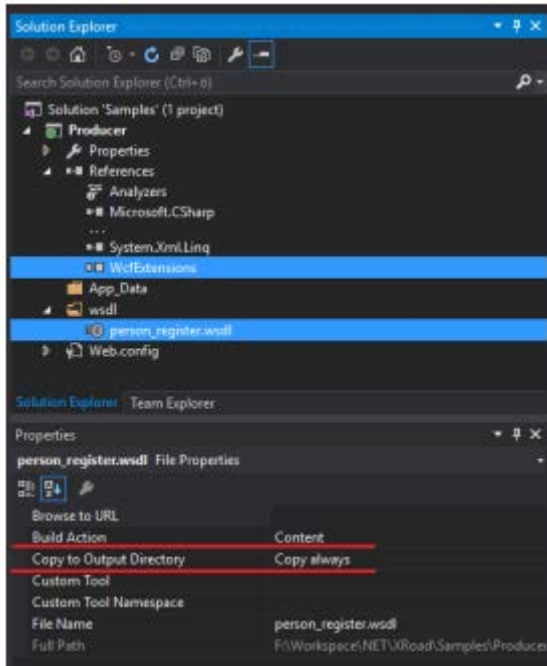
Solution Explorer

Search Solution Explorer (Ctrl+;)

Solution 'Samples' (1 project)

Producer

Properties

References

Analyzers

Microsoft.CSharp

...

System.Xml.Linq

WcfExtensions

App_Data

wsdl

person_register.wsdl

Web.config

Solution Explorer Team Explorer

Properties

person_register.wsdl File Properties

| | |
|---|---|
| Browse to URL | |
| Build Action | Content |
| Copy to Output Directory | Copy always |
| Custom Tool | |
| Custom Tool Namespace | |
| File Name | person_register.wsdl |
| Full Path | F:\Workspace\NET\XRoad\Samples\Producer |